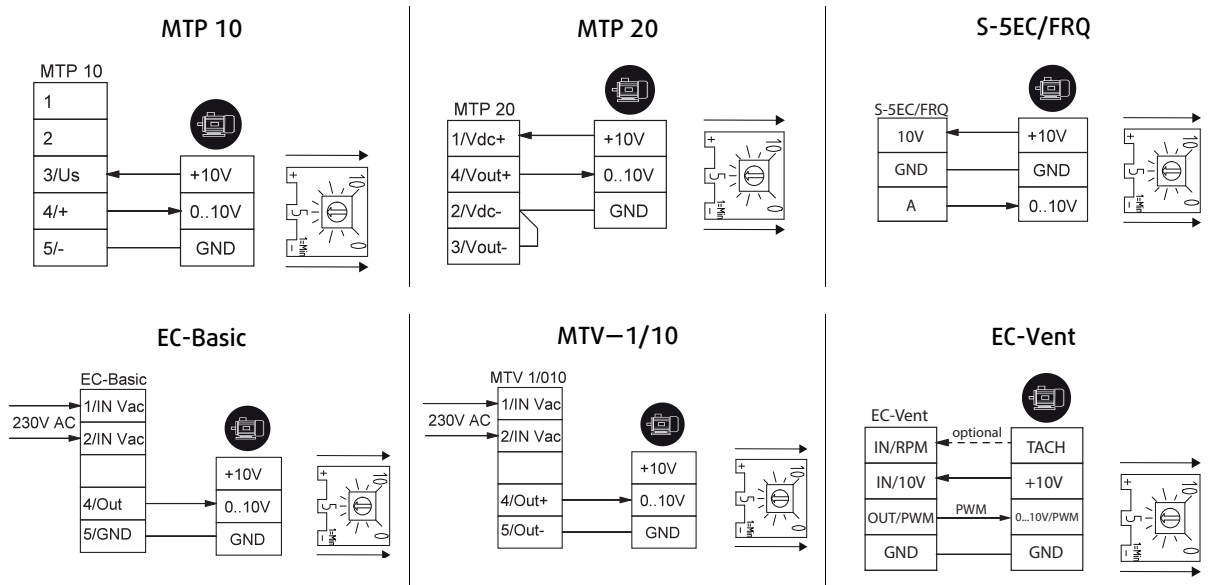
MTP 10

MTP 10
1
2
3/Us
4/+
5/-

+10V
0..10V
GND

+
5
10
0
1=Min
-

MTP 20

MTP 20
1/Vdc+
4/Vout+
2/Vdc-
3/Vout-

+10V
0..10V
GND

+
5
10
0
1=Min
-

S-5EC/FRQ

S-5EC/FRQ
10V
GND
A

+10V
GND
0..10V

+
5
10
0
1=Min
-

EC-Basic

EC-Basic
230V AC
1/IN Vac
2/IN Vac
4/Out
5/GND

+10V
0..10V
GND

+
5
10
0
1=Min
-

MTV—1/10

MTV 1/010
230V AC
1/IN Vac
2/IN Vac
4/Out+
5/Out-

+10V
0..10V
GND

+
5
10
0
1=Min
-

EC-Vent

EC-Vent
IN/RPM
IN/10V
OUT/PWM
GND

optional
PWM

TACH
+10V
0...10V/PWM
GND

+
5
10
0
1=Min
-